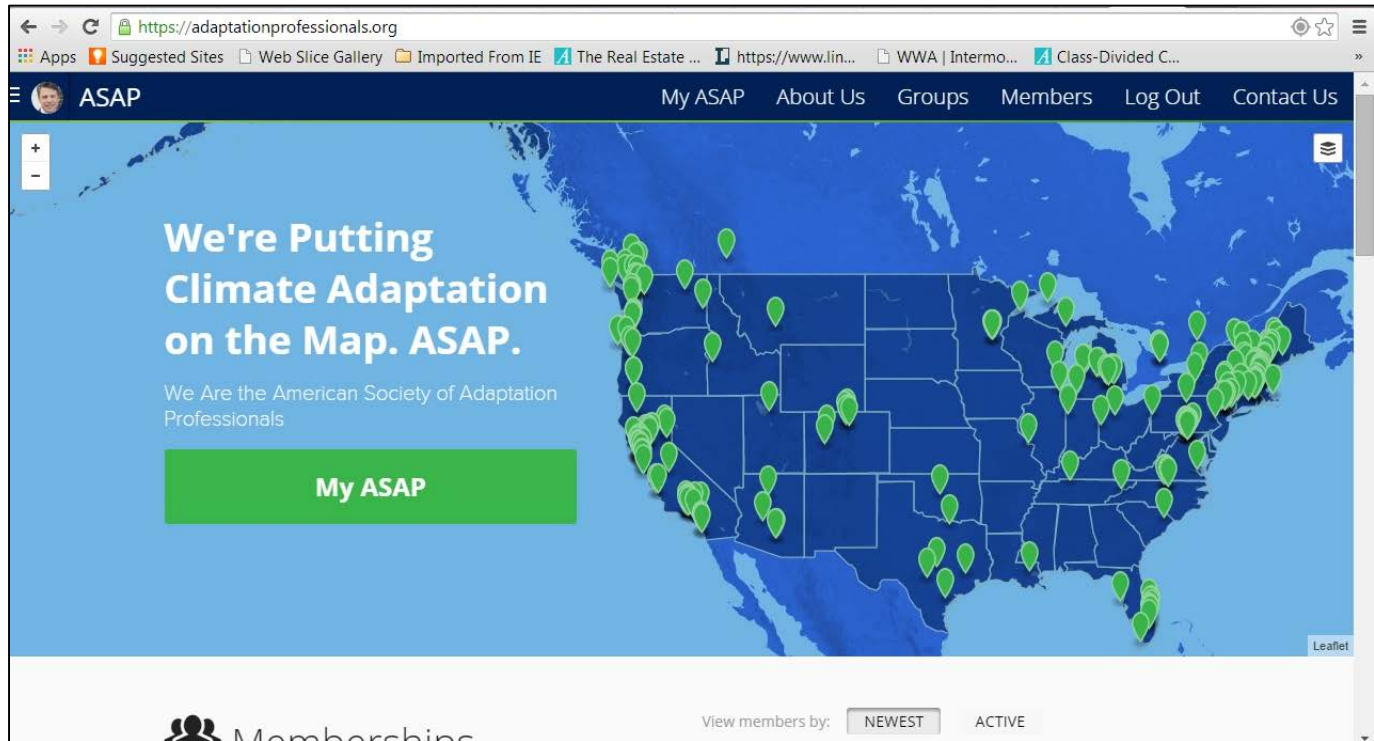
https://adaptationprofessionals.org

Apps Suggested Sites Web Slice Gallery Imported From IE The Real Estate ... https://www.lin... WWA | Intermo... Class-Divided C...

ASAP

My ASAP About Us Groups Members Log Out Contact Us

+
−

We're Putting Climate Adaptation on the Map. ASAP.

We Are the American Society of Adaptation Professionals

My ASAP

Leaflet

Memberships

View members by: NEWEST ACTIVE